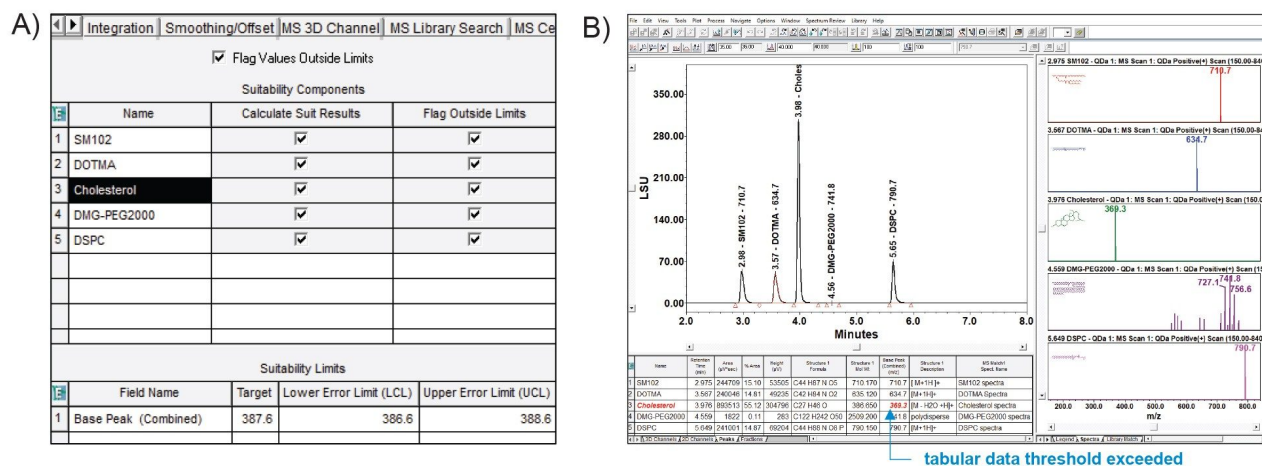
A)

Integration | Smoothing/Offset | MS 3D Channel | MS Library Search | MS Ce

Flag Values Outside Limits

Suitability Components

| | Name | Calculate Suit Results | Flag Outside Limits |
|---|---|---|---|
| 1 | SM102 | ☑ | ☑ |
| 2 | DOTMA | ☑ | ☑ |
| 3 | Cholesterol | ☑ | ☑ |
| 4 | DMG-PEG2000 | ☑ | ☑ |
| 5 | DSPC | ☑ | ☑ |

Suitability Limits

| | Field Name | Target | Lower Error Limit (LCL) | Upper Error Limit (UCL) |
|---|---|---|---|---|
| 1 | Base Peak (Combined) | 387.6 | 386.6 | 388.6 |

B)

File Edit View Tools Plot Process Navigate Options Window Spectrum Review Library Help

350.00
280.00
210.00
140.00
70.00
0.00
LSU

2.98 - SM102 - 710.7
3.57 - DOTMA - 634.7
3.98 - Choles
4.56 - DMG-PEG2000 - 741.8
5.65 - DSPC - 790.7

2.0 3.0 4.0 5.0 6.0 7.0 8.0
Minutes

| | Name | Retention Time (min) | Area (pA*sec) | % Area | Height (pA) | Structure 1 Formula | Structure 1 Mol Wt. | Base Peak (Combined) (m/z) | Structure 1 Description | MS Match1 Spect. Name |
|---|---|---|---|---|---|---|---|---|---|---|
| 1 | SM102 | 2.975 | 244709 | 15.10 | 53505 | C44 H87 N O5 | 710.170 | 710.7 | [M+1H]+ | SM102 spectra |
| 2 | DOTMA | 3.567 | 240046 | 14.81 | 49235 | C42 H84 N O2 | 635.120 | 634.7 | [M+1H]+ | DOTMA Spectra |
| 3 | Cholesterol | 3.976 | 893513 | 55.12 | 304796 | C27 H46 O | 386.650 | 369.3 | [M - H2O +H]+ | Cholesterol spectra |
| 4 | DMG-PEG2000 | 4.559 | 1822 | 0.11 | 283 | C122 H242 O50 | 2509.200 | 741.8 | polydisperse | DMG-PEG2000 spectra |
| 5 | DSPC | 5.649 | 241001 | 14.87 | 69204 | C44 H88 N O8 P | 790.150 | 790.7 | [M+1H]+ | DSPC spectra |

3D Channels / 2D Channels / Peaks / Fractions

2.975 SM102 - QDa 1: MS Scan 1: QDa Positive(+) Scan (150.00-84
710.7
3.567 DOTMA - QDa 1: MS Scan 1: QDa Positive(+) Scan (150.00-84
634.7
3.976 Cholesterol - QDa 1: MS Scan 1: QDa Positive(+) Scan (150.0
369.3
4.559 DMG-PEG2000 - QDa 1: MS Scan 1: QDa Positive(+) Scan (15
727.1 741.8
756.6
5.649 DSPC - QDa 1: MS Scan 1: QDa Positive(+) Scan (150.00-84
790.7
200.0 300.0 400.0 500.0 600.0 700.0 800.0
m/z
Legend / Spectra / Library Match

tabular data threshold exceeded